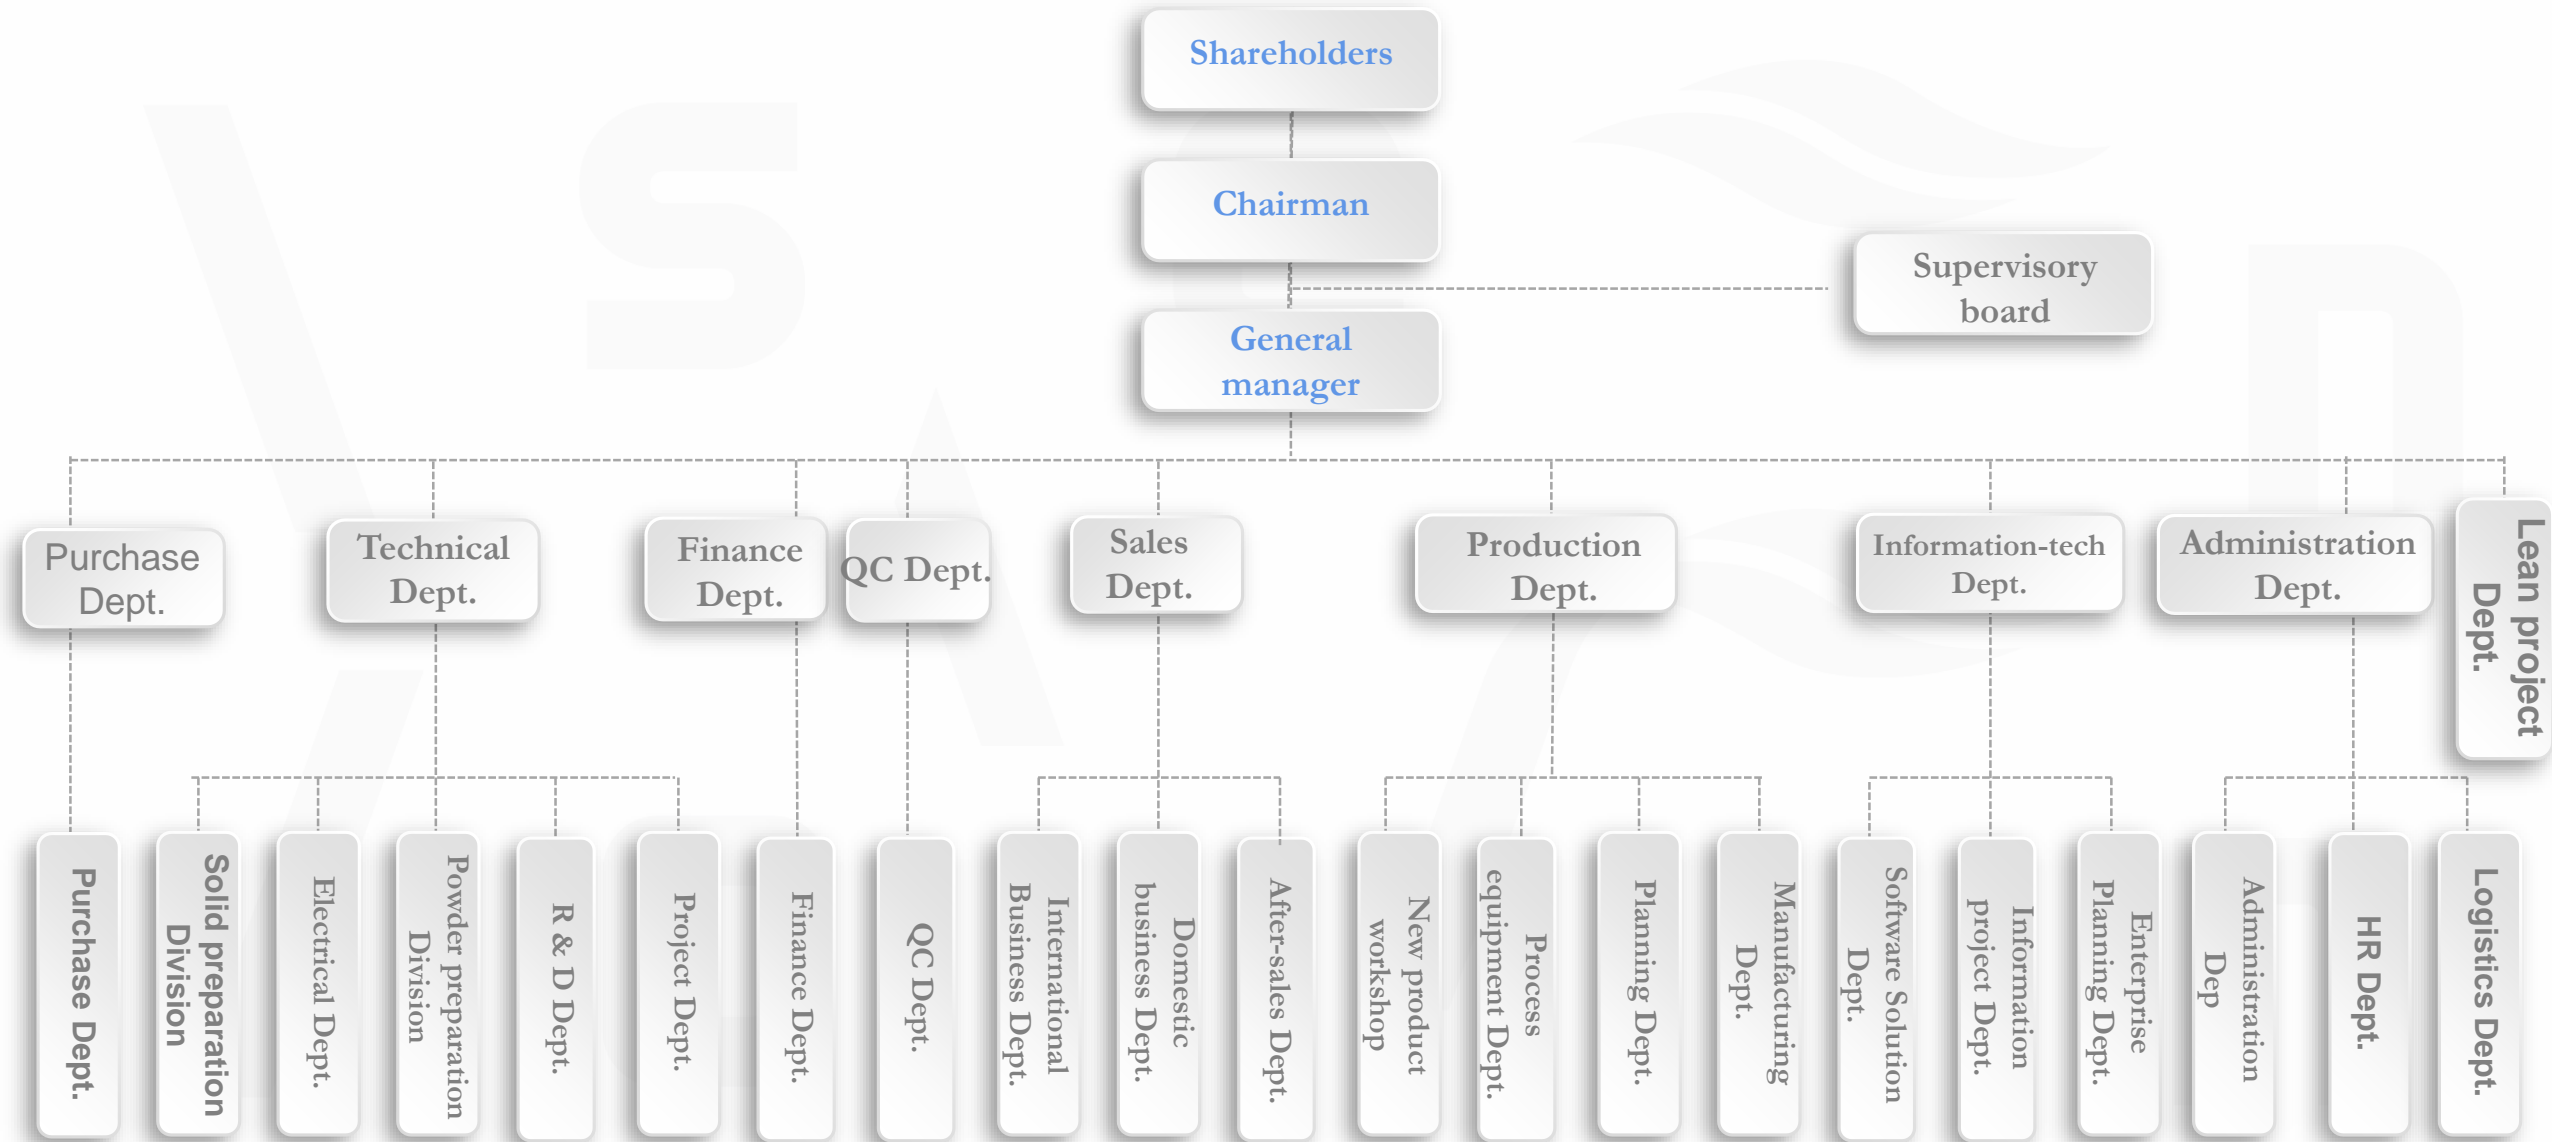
Shareholders

Chairman

Supervisory board

General manager

Purchase Dept.

Technical Dept.

Finance Dept.

QC Dept.

Sales Dept.

Production Dept.

Information-tech Dept.

Administration Dept.

Lean project Dept.

Purchase Dept.

Solid preparation Division

Electrical Dept.

Powder preparation Division

R & D Dept.

Project Dept.

Finance Dept.

QC Dept.

International Business Dept.

Domestic business Dept.

After-sales Dept.

New product workshop

Process equipment Dept.

Planning Dept.

Manufacturing Dept.

Software Solution Dept.

Information project Dept.

Enterprise Planning Dept.

Administration Dep

HR Dept.

Logistics Dept.